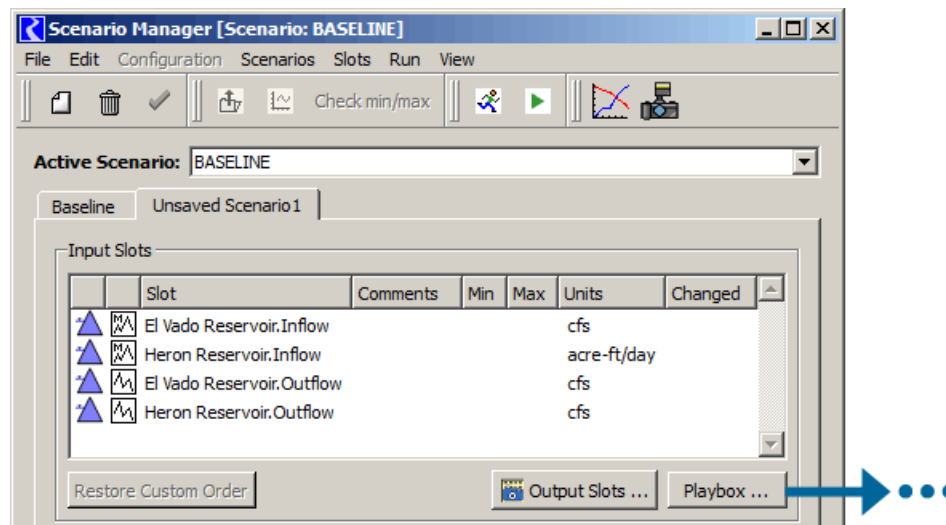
Scenario Manager [Scenario: BASELINE]

File Edit Configuration Scenarios Slots Run View

Check min/max

Active Scenario: BASELINE

Baseline Unsaved Scenario1

Input Slots

| | | Slot | Comments | Min | Max | Units | Changed |
|---|---|---|---|---|---|---|---|
| | | El Vado Reservoir.Inflow | | | | cfs | |
| | | Heron Reservoir.Inflow | | | | acre-ft/day | |
| | | El Vado Reservoir.Outflow | | | | cfs | |
| | | Heron Reservoir.Outflow | | | | cfs | |

Restore Custom Order

Output Slots ...

Playbox ...